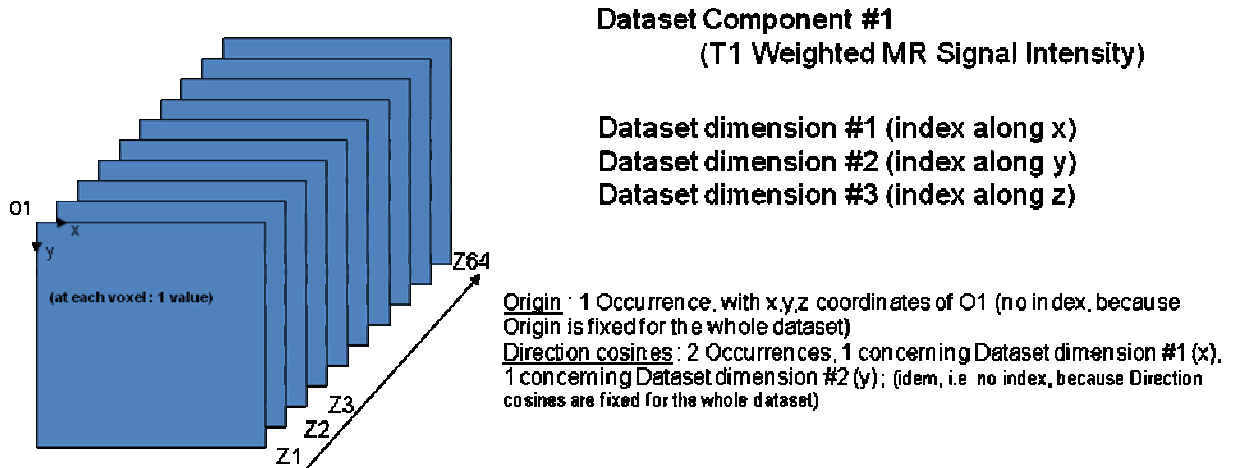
O1

x

y

(at each voxel : 1 value)

Z64

Z3

Z2

Z1

Dataset Component #1
(T1 Weighted MR Signal Intensity)

Dataset dimension #1 (index along x)
Dataset dimension #2 (index along y)
Dataset dimension #3 (index along z)

Origin : 1 Occurrence, with x,y,z coordinates of O1 (no index, because Origin is fixed for the whole dataset)
Direction cosines : 2 Occurrences, 1 concerning Dataset dimension #1 (x), 1 concerning Dataset dimension #2 (y) ; (idem, i.e no index, because Direction cosines are fixed for the whole dataset)